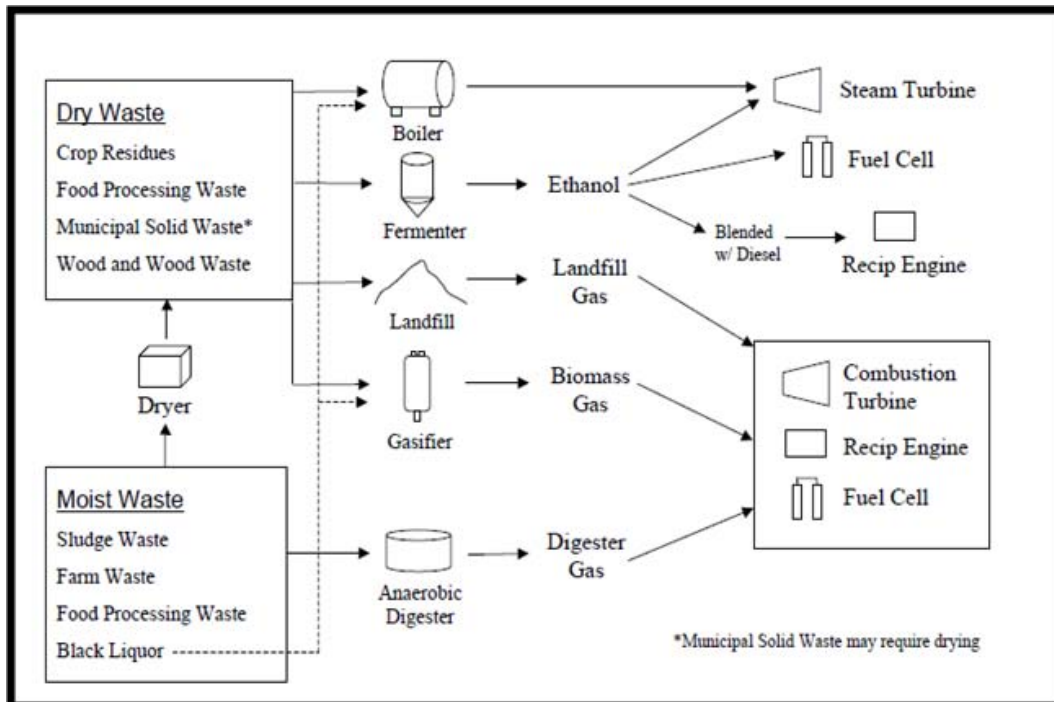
Dry Waste
Crop Residues
Food Processing Waste
Municipal Solid Waste*
Wood and Wood Waste

Dryer

Moist Waste
Sludge Waste
Farm Waste
Food Processing Waste
Black Liquor

Boiler
Fermenter
Landfill
Gasifier
Anaerobic Digester

Ethanol
Landfill Gas
Biomass Gas
Digester Gas

Blended w/ Diesel

Steam Turbine
Fuel Cell
Recip Engine

Combustion Turbine
Recip Engine
Fuel Cell

*Municipal Solid Waste may require drying